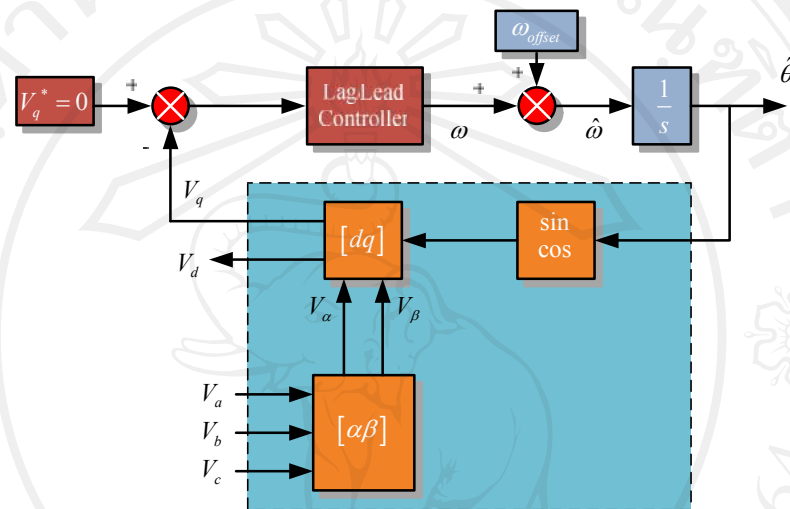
$V_q{}^* = 0$

+

-

Lag/Lead Controller

$\omega$

+

+

$\omega_{offset}$

$\hat{\omega}$

$\frac{1}{s}$

$\hat{\theta}$

$V_q$

$[dq]$

sin cos

$V_d$

$V_\alpha$

$V_\beta$

$V_a$

$V_b$

$V_c$

$[\alpha\beta]$